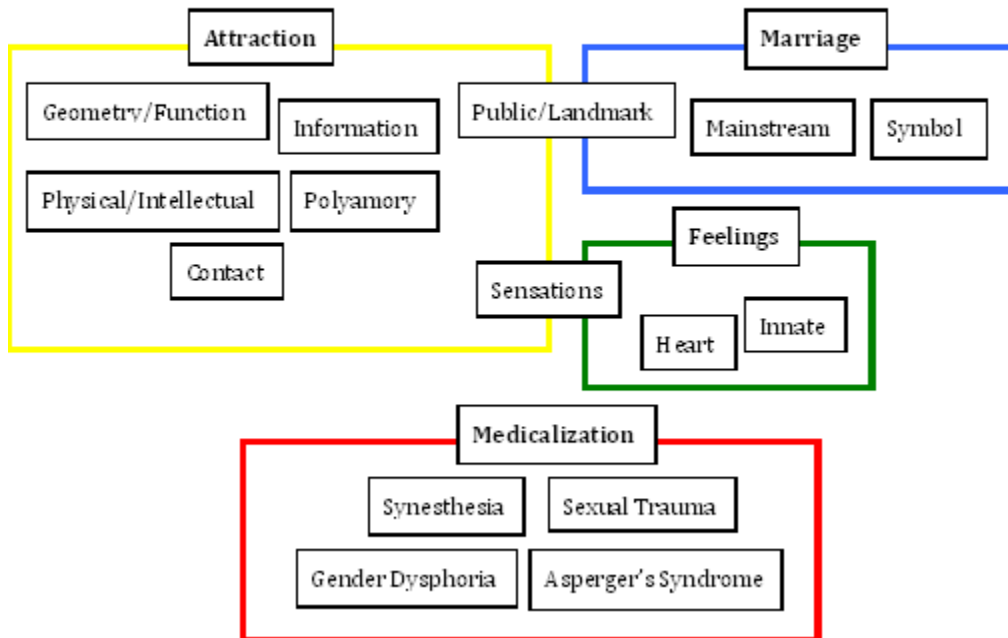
Attraction

Geometry/Function

Information

Physical/Intellectual

Polyamory

Contact

Public/Landmark

Marriage

Mainstream

Symbol

Feelings

Sensations

Heart

Innate

Medicalization

Synesthesia

Sexual Trauma

Gender Dysphoria

Asperger's Syndrome